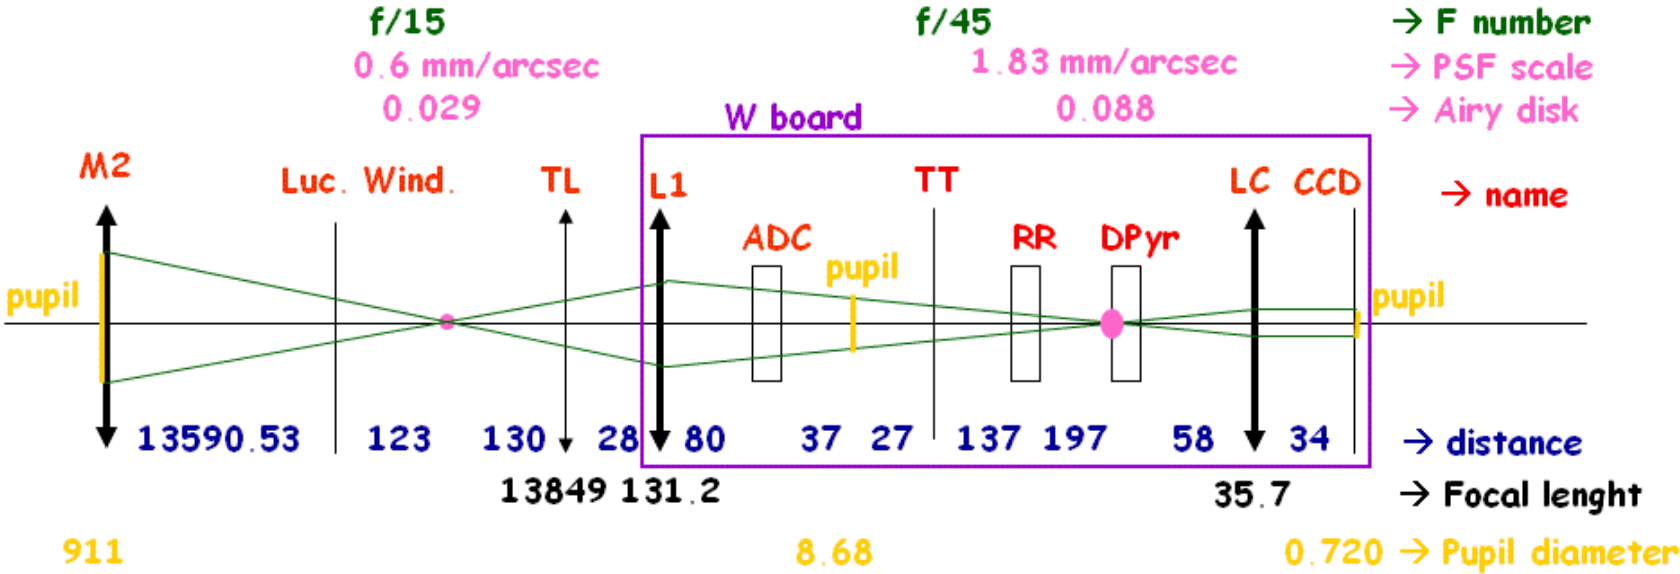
f/15
0.6 mm/arcsec
0.029

f/45
1.83 mm/arcsec
0.088

→ F number
→ PSF scale
→ Airy disk

W board

M2
Luc. Wind.
TL
L1
TT
LC
CCD
→ name

ADC
pupil
RR
DPyr

pupil
pupil

13590.53
123
130
28
80
37
27
137
197
58
34
→ distance

13849
131.2
35.7
→ Focal lenght

911
8.68
0.720
→ Pupil diameter